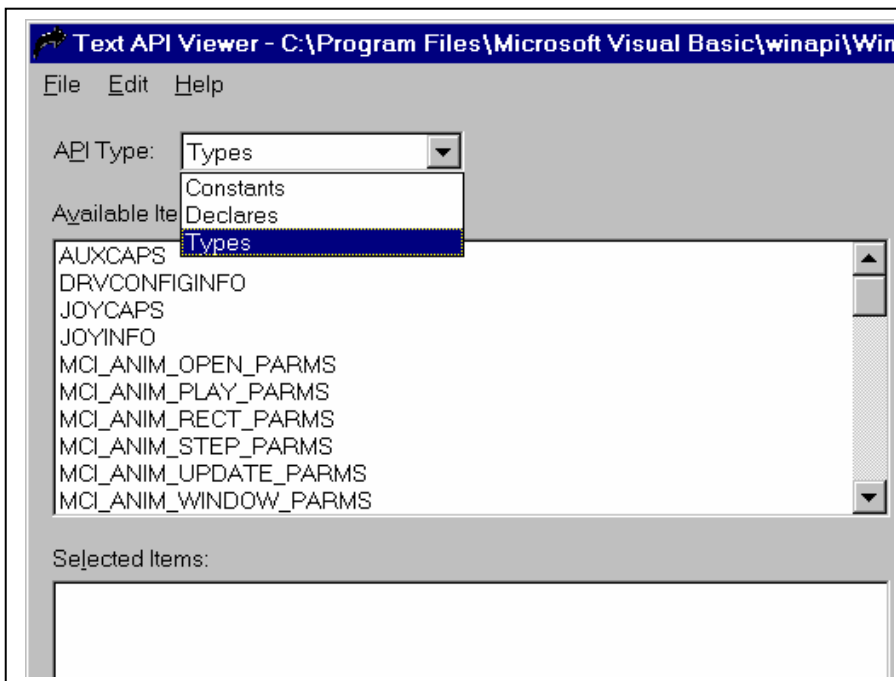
Text API Viewer - C:\Program Files\Microsoft Visual Basic\winapi\Win

File Edit Help

API Type: Types

Constants
Declares
Types

Available Ite

AUXCAPS
DRVCONFIGINFO
JOYCAPS
JOYINFO
MCI_ANIM_OPEN_PARMS
MCI_ANIM_PLAY_PARMS
MCI_ANIM_RECT_PARMS
MCI_ANIM_STEP_PARMS
MCI_ANIM_UPDATE_PARMS
MCI_ANIM_WINDOW_PARMS

Selected Items: